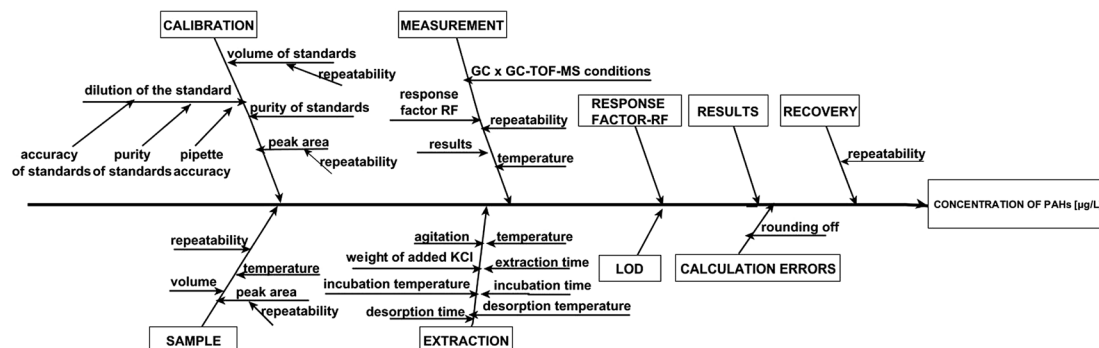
CALIBRATION

volume of standards

repeatability

dilution of the standard

purity of standards

accuracy of standards

purity of standards

pipette accuracy

peak area

repeatability

MEASUREMENT

GC x GC-TOF-MS conditions

response factor RF

repeatability

results

temperature

RESPONSE FACTOR-RF

RESULTS

RECOVERY

repeatability

CONCENTRATION OF PAHs [µg/L

repeatability

temperature

volume

peak area

repeatability

SAMPLE

agitation

temperature

weight of added KCl

extraction time

incubation temperature

incubation time

desorption time

desorption temperature

EXTRACTION

LOD

rounding off

CALCULATION ERRORS